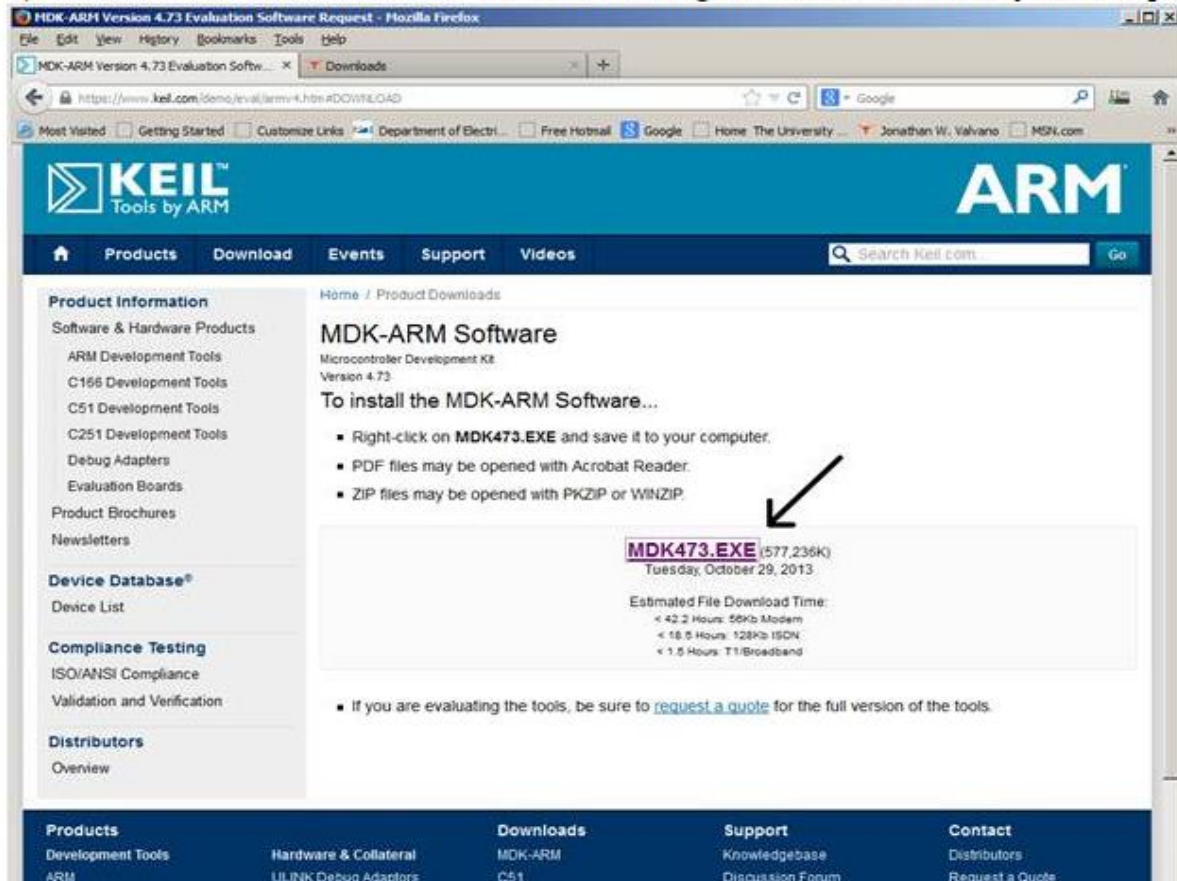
MDK-ARM Version 4.73 Evaluation Software Request - Mozilla Firefox

File Edit View History Bookmarks Tools Help

MDK-ARM Version 4.73 Evaluation Softw... × Downloads × +

https://www.keil.com/demo/eval/armv4.htm#DOWNLOAD

Google

Most Visited Getting Started Customize Links Department of Electri... Free Hotmail Google Home The University ... Jonathan W. Valvano MSN.com

KEIL™ Tools by ARM

ARM

Products Download Events Support Videos

Search Keil.com... Go

Product Information
Software & Hardware Products
ARM Development Tools
C166 Development Tools
C51 Development Tools
C251 Development Tools
Debug Adapters
Evaluation Boards
Product Brochures
Newsletters

Device Database®
Device List

Compliance Testing
ISO/ANSI Compliance
Validation and Verification

Distributors
Overview

Home / Product Downloads

MDK-ARM Software

Microcontroller Development Kit
Version 4.73

To install the MDK-ARM Software...

- Right-click on **MDK473.EXE** and save it to your computer.
- PDF files may be opened with Acrobat Reader.
- ZIP files may be opened with PKZIP or WINZIP.

MDK473.EXE (577,236K)
Tuesday, October 29, 2013

Estimated File Download Time:
< 42.2 Hours: 56Kb Modem
< 18.5 Hours: 128Kb ISDN
< 1.5 Hours: T1/Broadband

- If you are evaluating the tools, be sure to request a quote for the full version of the tools.

Products
Development Tools
ARM

Hardware & Collateral
ULINK Debug Adaptors

Downloads
MDK-ARM
C51

Support
Knowledgebase
Discussion Forum

Contact
Distributors
Request a Quote